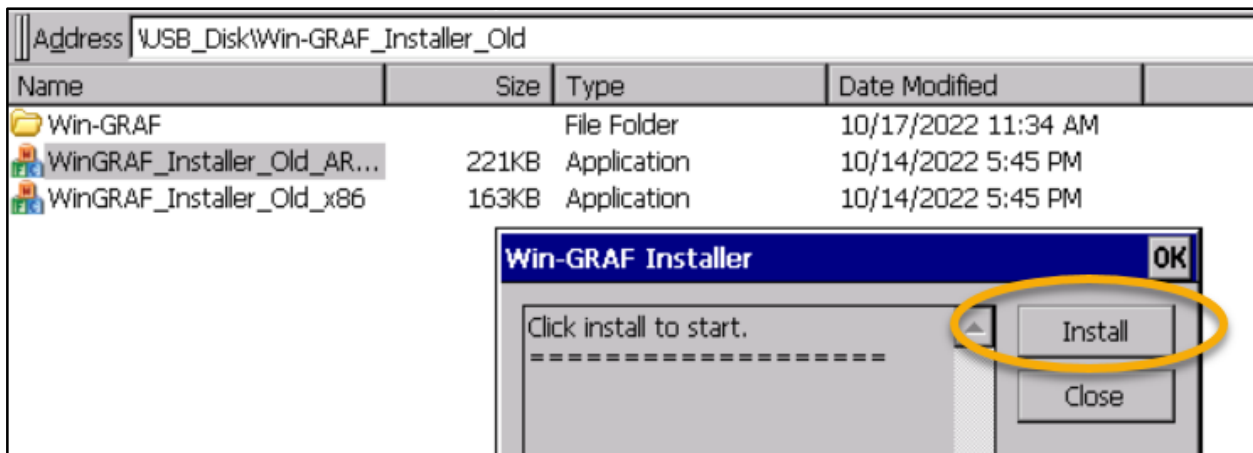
Address \USB_Disk\Win-GRAF_Installer_Old

| Name | Size | Type | Date Modified |
|---|---|---|---|
| Win-GRAF | | File Folder | 10/17/2022 11:34 AM |
| WinGRAF_Installer_Old_AR... | 221KB | Application | 10/14/2022 5:45 PM |
| WinGRAF_Installer_Old_x86 | 163KB | Application | 10/14/2022 5:45 PM |

Win-GRAF Installer
OK

Click install to start.
===================

Install
Close